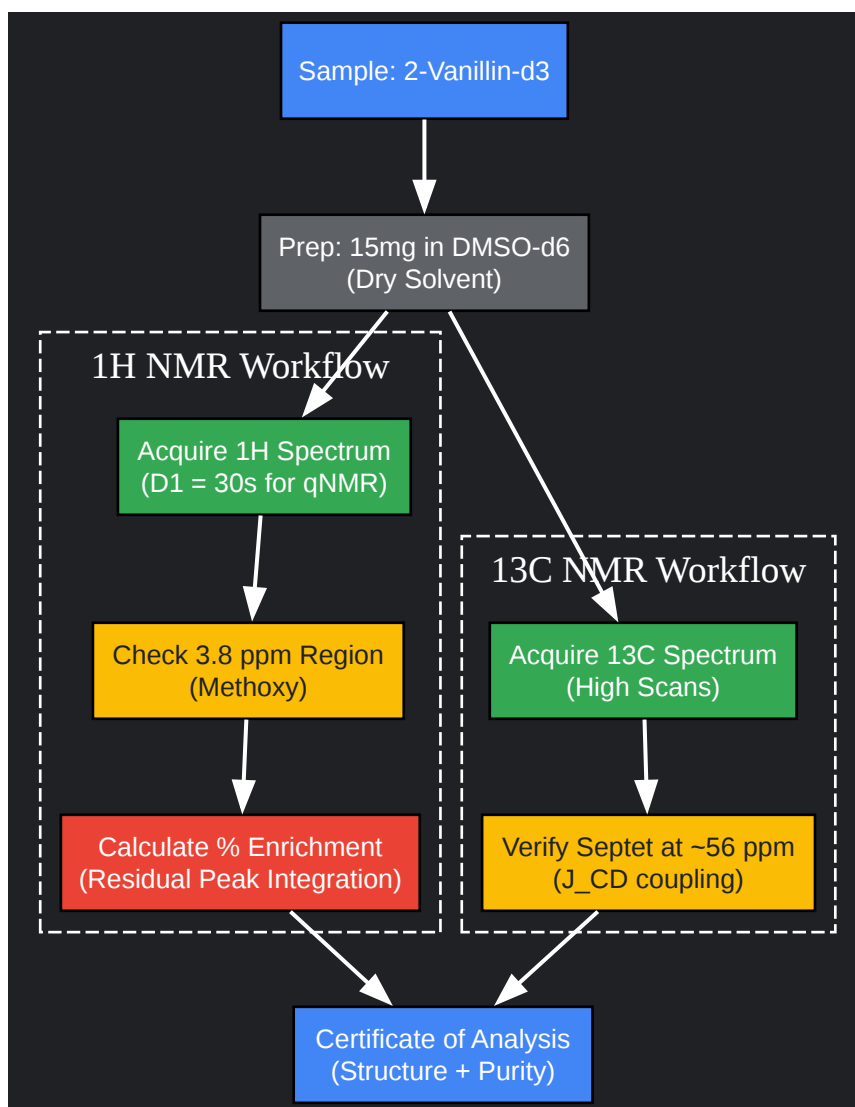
Sample: 2-Vanillin-d3

Prep: 15mg in DMSO-d6
(Dry Solvent)

1H NMR Workflow

Acquire 1H Spectrum
(D1 = 30s for qNMR)

Check 3.8 ppm Region
(Methoxy)

Calculate % Enrichment
(Residual Peak Integration)

13C NMR Workflow

Acquire 13C Spectrum
(High Scans)

Verify Septet at ~56 ppm
(J_CD coupling)

Certificate of Analysis
(Structure + Purity)